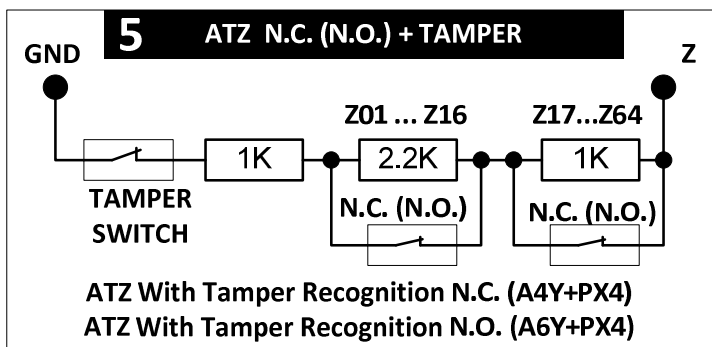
5 ATZ N.C. (N.O.) + TAMPER

GND

Z

Z01 ... Z16

Z17...Z64

1K

2.2K

1K

TAMPER SWITCH

N.C. (N.O.)

N.C. (N.O.)

ATZ With Tamper Recognition N.C. (A4Y+PX4)
ATZ With Tamper Recognition N.O. (A6Y+PX4)